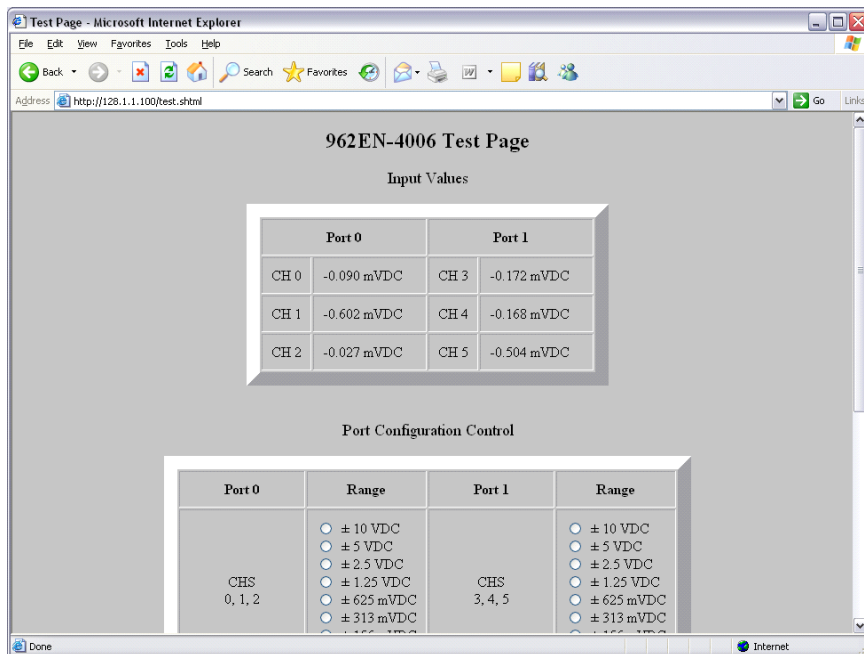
Test Page - Microsoft Internet Explorer

File Edit View Favorites Tools Help

Back Search Favorites

Address http://128.1.1.100/test.shtml Go Links

962EN-4006 Test Page

Input Values

| Port 0 | | Port 1 | |
|---|---|---|---|
| CH 0 | -0.090 mVDC | CH 3 | -0.172 mVDC |
| CH 1 | -0.602 mVDC | CH 4 | -0.168 mVDC |
| CH 2 | -0.027 mVDC | CH 5 | -0.504 mVDC |

Port Configuration Control

| Port 0 | Range | Port 1 | Range |
|---|---|---|---|
| CHS 0, 1, 2 | ± 10 VDC<br>± 5 VDC<br>± 2.5 VDC<br>± 1.25 VDC<br>± 625 mVDC<br>± 313 mVDC<br>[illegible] | CHS 3, 4, 5 | ± 10 VDC<br>± 5 VDC<br>± 2.5 VDC<br>± 1.25 VDC<br>± 625 mVDC<br>± 313 mVDC<br>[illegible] |

Done Internet